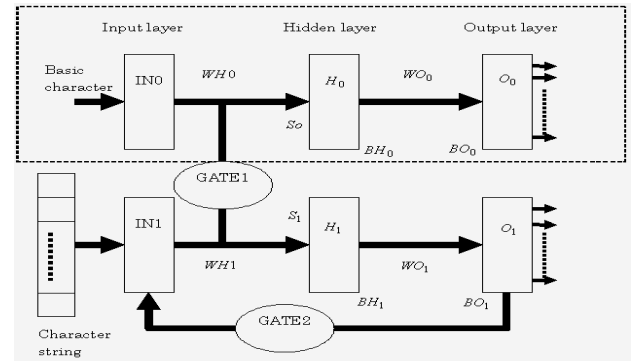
Input layer

Hidden layer

Output layer

Basic character

IN0

$WH0$

$H_0$

$WO_0$

$O_0$

$So$

$BH_0$

$BO_0$

GATE1

IN1

$S_1$

$H_1$

$O_1$

$WH1$

$WO_1$

$BH_1$

$BO_1$

GATE2

Character string